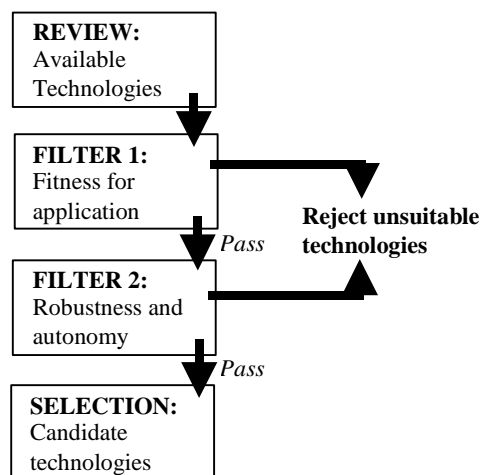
**REVIEW:**
Available Technologies

**FILTER 1:**
Fitness for application

*Pass*

**Reject unsuitable technologies**

**FILTER 2:**
Robustness and autonomy

*Pass*

**SELECTION:**
Candidate technologies